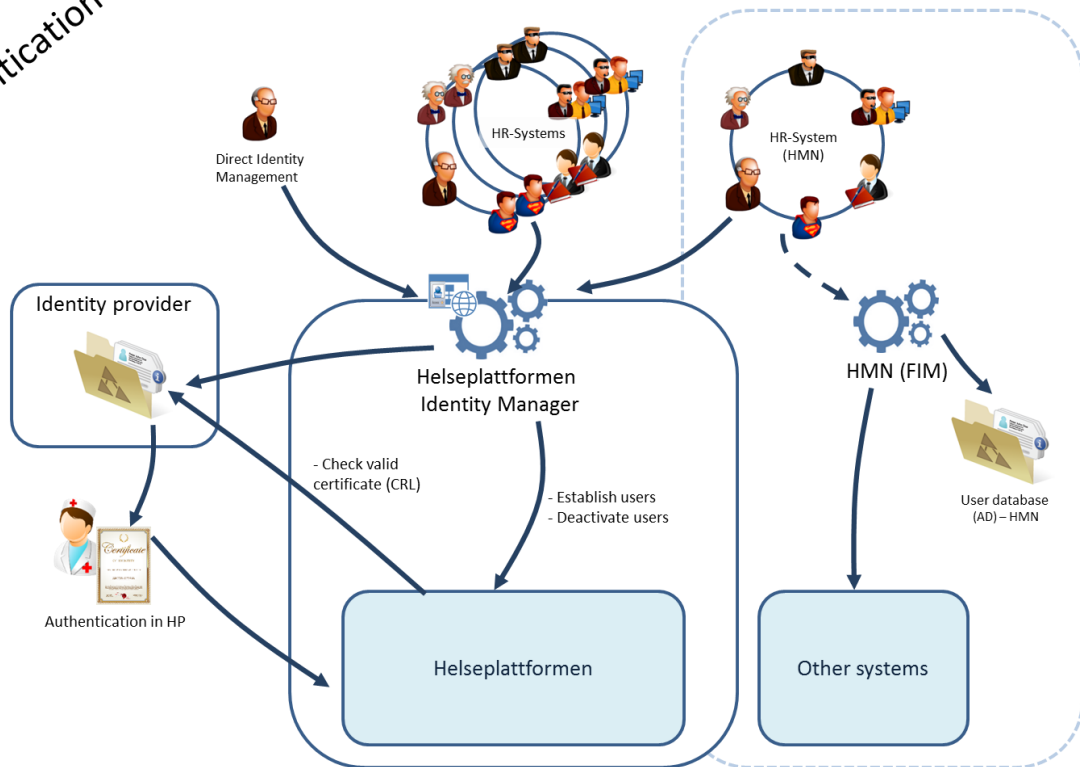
tication

Direct Identity Management

HR-Systems

HR-System (HMN)

Identity provider

Helseplattformen Identity Manager

HMN (FIM)

- Check valid certificate (CRL)

- Establish users
- Deactivate users

User database (AD) – HMN

Authentication in HP

Certificate

Helseplattformen

Other systems